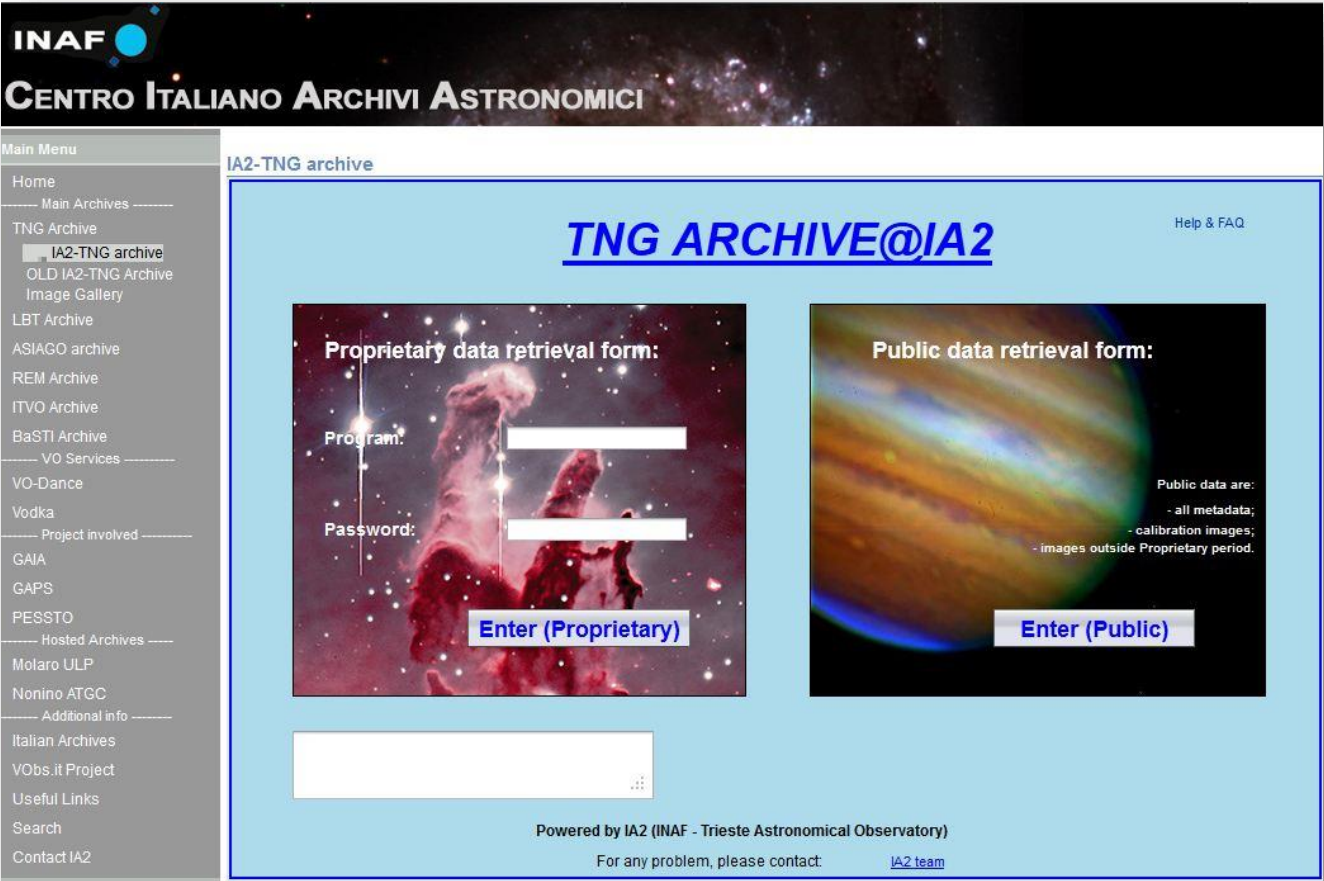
INAF

CENTRO ITALIANO ARCHIVI ASTRONOMICI

Main Menu

Home
-------- Main Archives --------
TNG Archive
IA2-TNG archive
OLD IA2-TNG Archive
Image Gallery
LBT Archive
ASIAGO archive
REM Archive
ITVO Archive
BaSTI Archive
------- VO Services ----------
VO-Dance
Vodka
------- Project involved ----------
GAIA
GAPS
PESSTO
------- Hosted Archives -----
Molaro ULP
Nonino ATGC
------- Additional info --------
Italian Archives
VObs.it Project
Useful Links
Search
Contact IA2

IA2-TNG archive

TNG ARCHIVE@IA2

Help & FAQ

Proprietary data retrieval form:

Program:

Password:

Enter (Proprietary)

Public data retrieval form:

Public data are:
- all metadata;
- calibration images;
- images outside Proprietary period.

Enter (Public)

Powered by IA2 (INAF - Trieste Astronomical Observatory)

For any problem, please contact: IA2 team